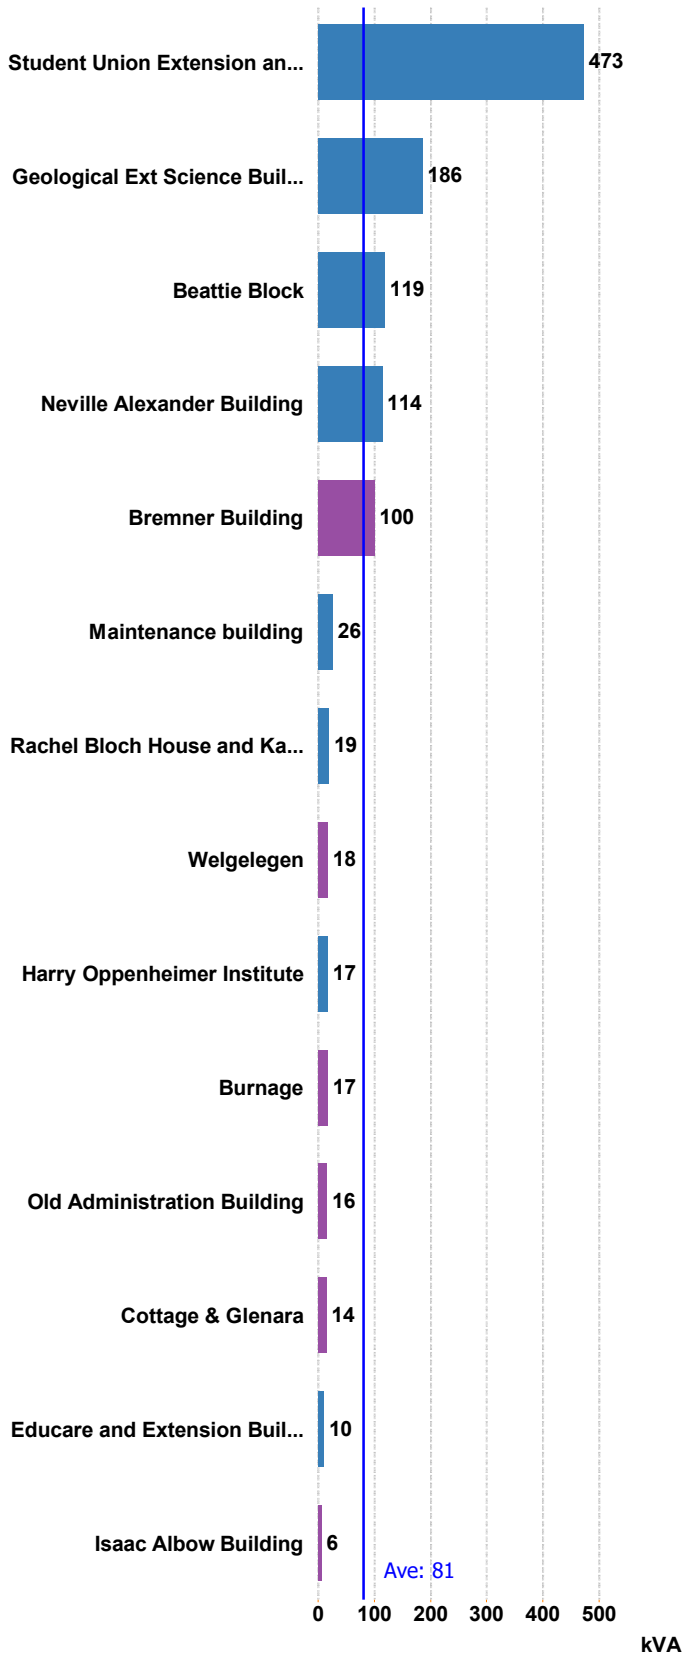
Student Union Extension an... 473
Geological Ext Science Buil... 186
Beattie Block 119
Neville Alexander Building 114
Bremner Building 100
Maintenance building 26
Rachel Bloch House and Ka... 19
Welgelegen 18
Harry Oppenheimer Institute 17
Burnage 17
Old Administration Building 16
Cottage & Glenara 14
Educare and Extension Buil... 10
Isaac Albow Building 6

Ave: 81

0 100 200 300 400 500

kVA